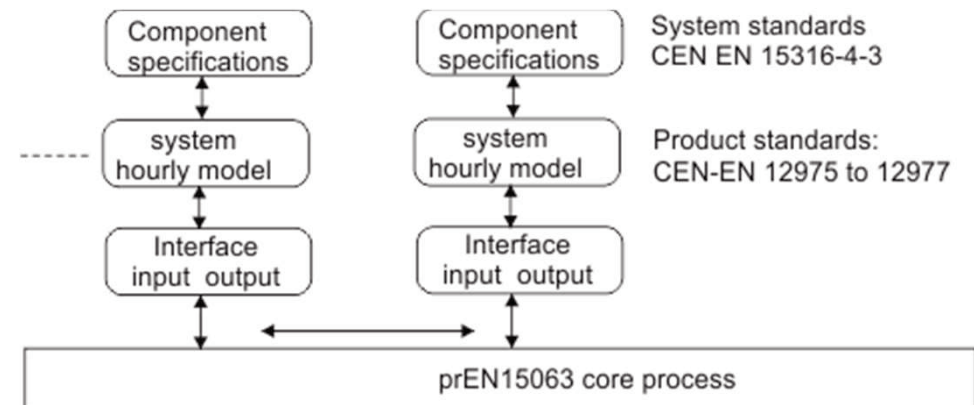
Component specifications

system hourly model

Interface input output

Component specifications

system hourly model

Interface input output

System standards CEN EN 15316-4-3

Product standards: CEN-EN 12975 to 12977

prEN15063 core process